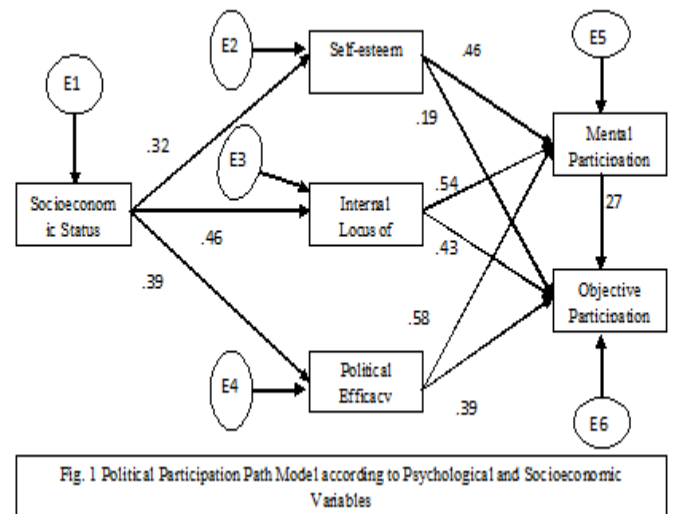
E1

E2

E3

E4

E5

E6

Socioeconomic Status

Self-esteem

Internal Locus of

Political Efficacy

Mental Participation

Objective Participation

.32

.46

.39

.46

.19

.54

.43

.58

.39

27

Fig. 1 Political Participation Path Model according to Psychological and Socioeconomic Variables